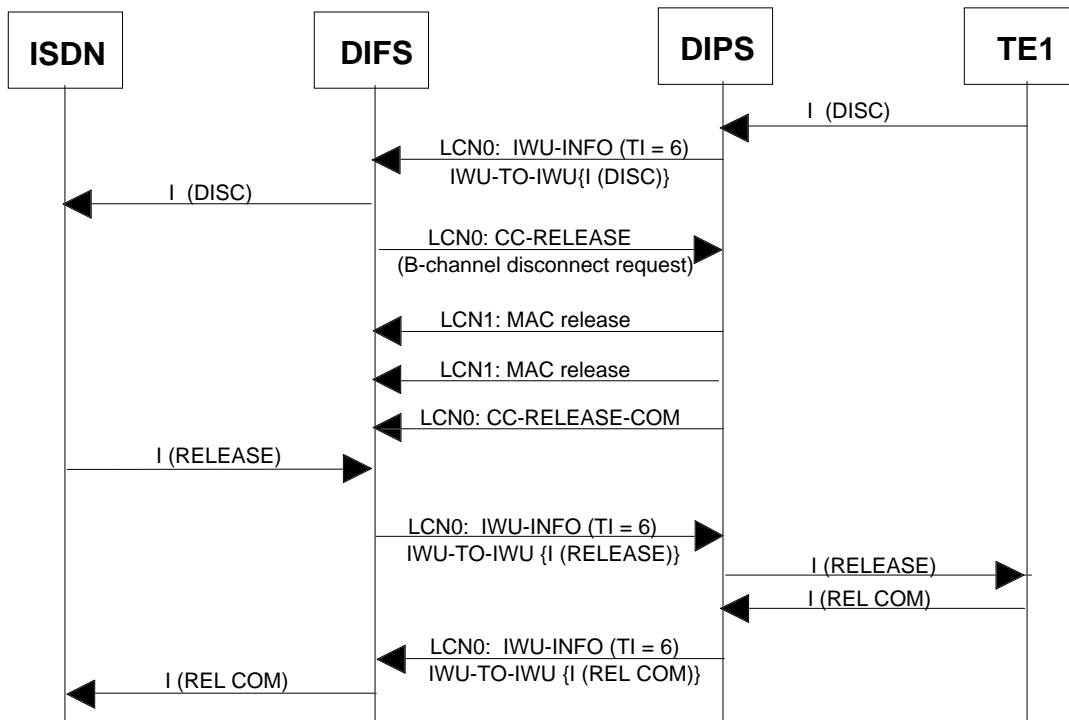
ISDN

DIFS

DIPS

TE1

I (DISC)

LCN0: IWU-INFO (TI = 6)
IWU-TO-IWU{I (DISC)}

I (DISC)

LCN0: CC-RELEASE
(B-channel disconnect request)

LCN1: MAC release

LCN1: MAC release

LCN0: CC-RELEASE-COM

I (RELEASE)

LCN0: IWU-INFO (TI = 6)
IWU-TO-IWU {I (RELEASE)}

I (RELEASE)

I (REL COM)

LCN0: IWU-INFO (TI = 6)
IWU-TO-IWU {I (REL COM)}

I (REL COM)